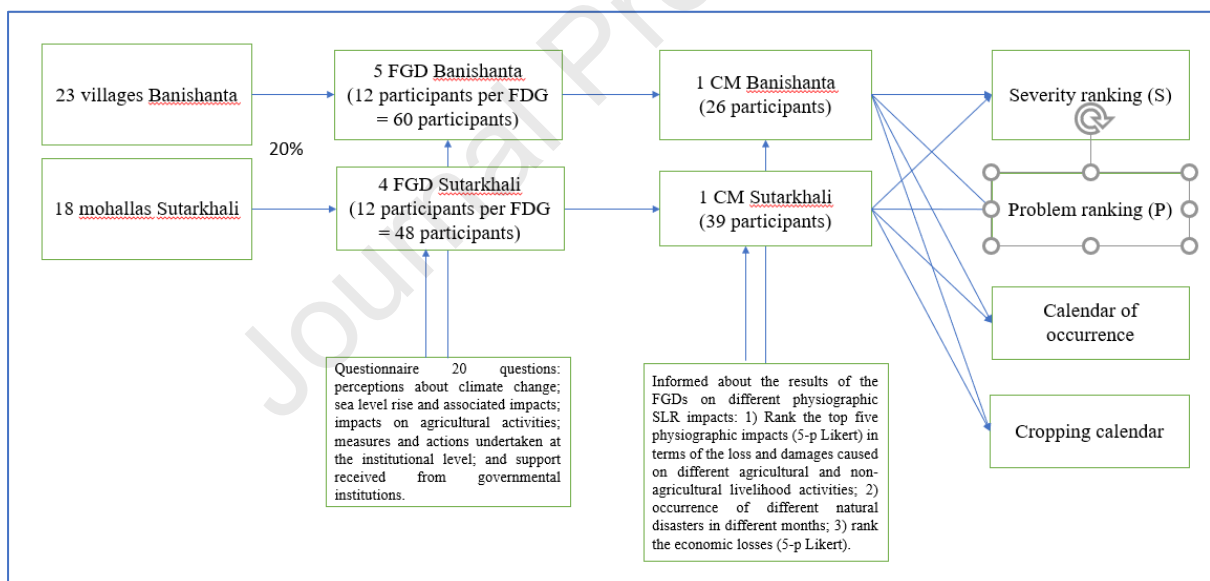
23 villages Banishanta

20%

18 mohallas Sutarkhali

5 FGD Banishanta (12 participants per FDG = 60 participants)

4 FGD Sutarkhali (12 participants per FDG = 48 participants)

1 CM Banishanta (26 participants)

1 CM Sutarkhali (39 participants)

Severity ranking (S)

Problem ranking (P)

Calendar of occurrence

Cropping calendar

Questionnaire 20 questions: perceptions about climate change; sea level rise and associated impacts; impacts on agricultural activities; measures and actions undertaken at the institutional level; and support received from governmental institutions.

Informed about the results of the FGDs on different physiographic SLR impacts: 1) Rank the top five physiographic impacts (5-p Likert) in terms of the loss and damages caused on different agricultural and non-agricultural livelihood activities; 2) occurrence of different natural disasters in different months; 3) rank the economic losses (5-p Likert).

Journal Pre